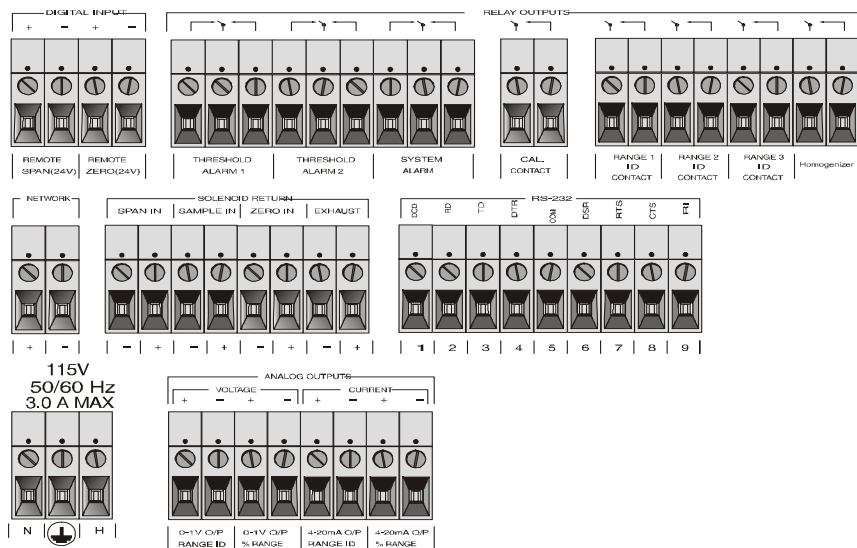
DIGITAL INPUT
+ − + −
REMOTE SPAN(24V)
REMOTE ZERO(24V)

RELAY OUTPUTS
THRESHOLD ALARM 1
THRESHOLD ALARM 2
SYSTEM ALARM
CAL. CONTACT
RANGE 1 ID CONTACT
RANGE 2 ID CONTACT
RANGE 3 ID CONTACT
Homogenizer

NETWORK
+ −

SOLENOID RETURN
SPAN IN
SAMPLE IN
ZERO IN
EXHAUST
− + − + − + − +

RS-232
DCD RD TD DTR COM DSR RTS CTS RI
1 2 3 4 5 6 7 8 9

115V
50/60 Hz
3.0 A MAX
N H

ANALOG OUTPUTS
VOLTAGE
+ − + −
CURRENT
+ − + −
0-1V O/P RANGE ID
0-1V O/P % RANGE
4-20mA O/P RANGE ID
4-20mA O/P % RANGE